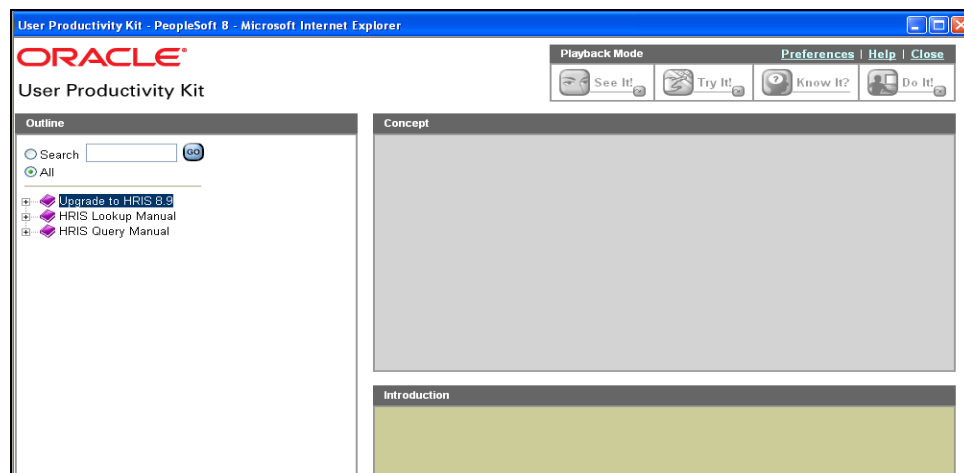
User Productivity Kit - PeopleSoft 8 - Microsoft Internet Explorer

ORACLE®
User Productivity Kit

Playback Mode
Preferences | Help | Close

See It!
Try It!
Know It?
Do It!

Outline

Search GO
All

Upgrade to HRIS 8.9
HRIS Lookup Manual
HRIS Query Manual

Concept

Introduction